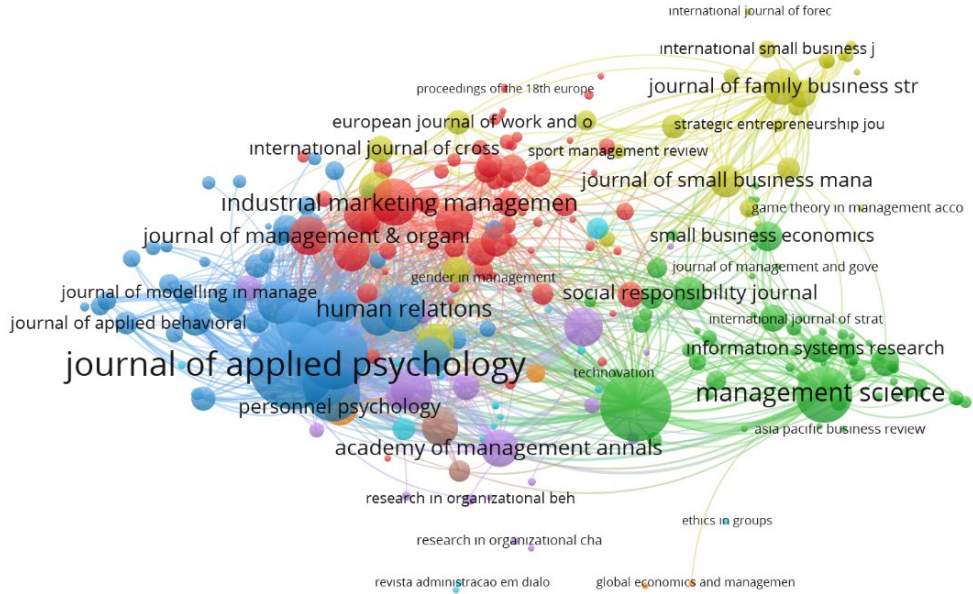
international journal of forec
international small business j
proceedings of the 18th europe
journal of family business str
european journal of work and o
strategic entrepreneurship jou
international journal of cross
sport management review
journal of small business mana
industrial marketing managemen
game theory in management acco
journal of management & organi
small business economics
gender in management
journal of management and gove
journal of modelling in manage
social responsibility journal
human relations
journal of applied behavioral
international journal of strat
information systems research
journal of applied psychology
technovation
management science
personnel psychology
asia pacific business review
academy of management annals
research in organizational beh
ethics in groups
research in organizational cha
revista administracao em dialo
global economics and managemen